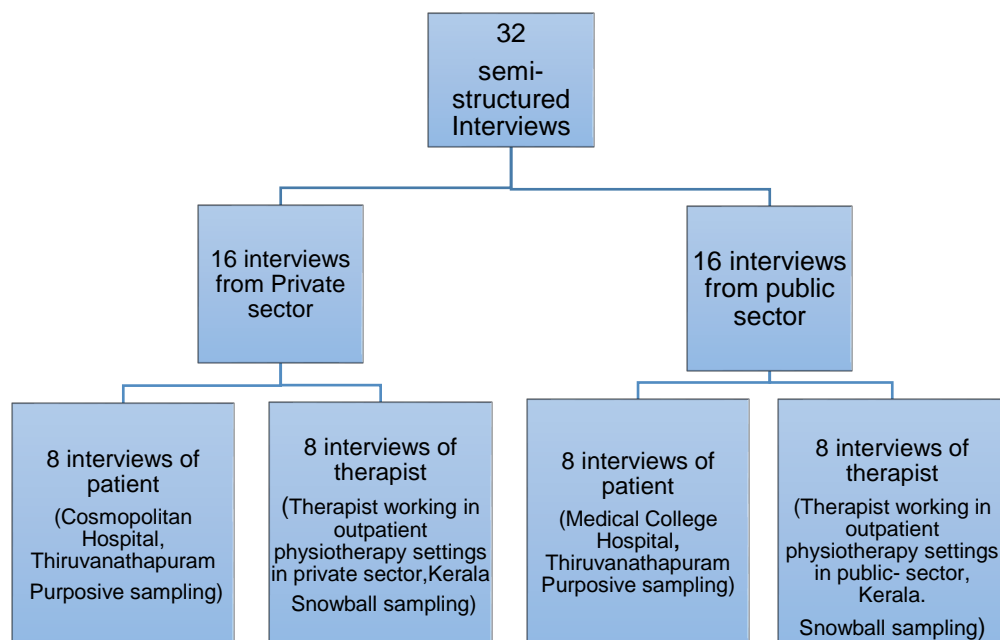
32
semi-structured Interviews

16 interviews from Private sector

16 interviews from public sector

8 interviews of patient
(Cosmopolitan Hospital, Thiruvanathapuram
Purposive sampling)

8 interviews of therapist
(Therapist working in outpatient physiotherapy settings in private sector,Kerala
Snowball sampling)

8 interviews of patient
(Medical College Hospital, Thiruvanathapuram
Purposive sampling)

8 interviews of therapist
(Therapist working in outpatient physiotherapy settings in public- sector, Kerala.
Snowball sampling)